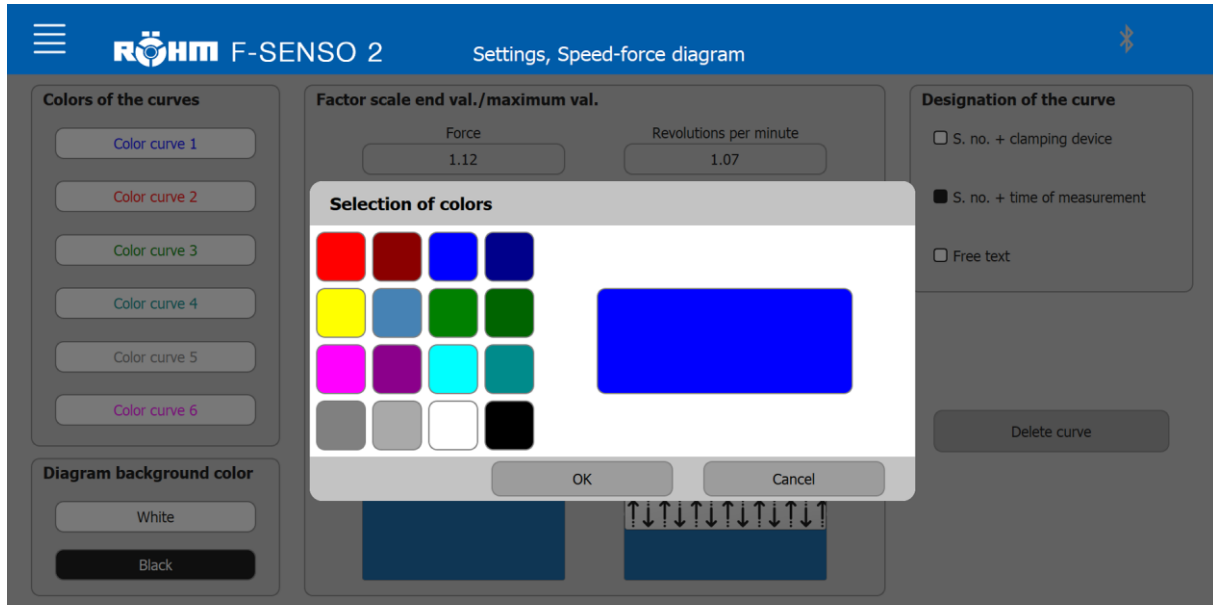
RÖHM F-SENSO 2

Settings, Speed-force diagram

Colors of the curves

Color curve 1

Color curve 2

Color curve 3

Color curve 4

Color curve 5

Color curve 6

Diagram background color

White

Black

Factor scale end val./maximum val.

Force

1.12

Revolutions per minute

1.07

Designation of the curve

S. no. + clamping device

S. no. + time of measurement

Free text

Delete curve

Selection of colors

OK

Cancel